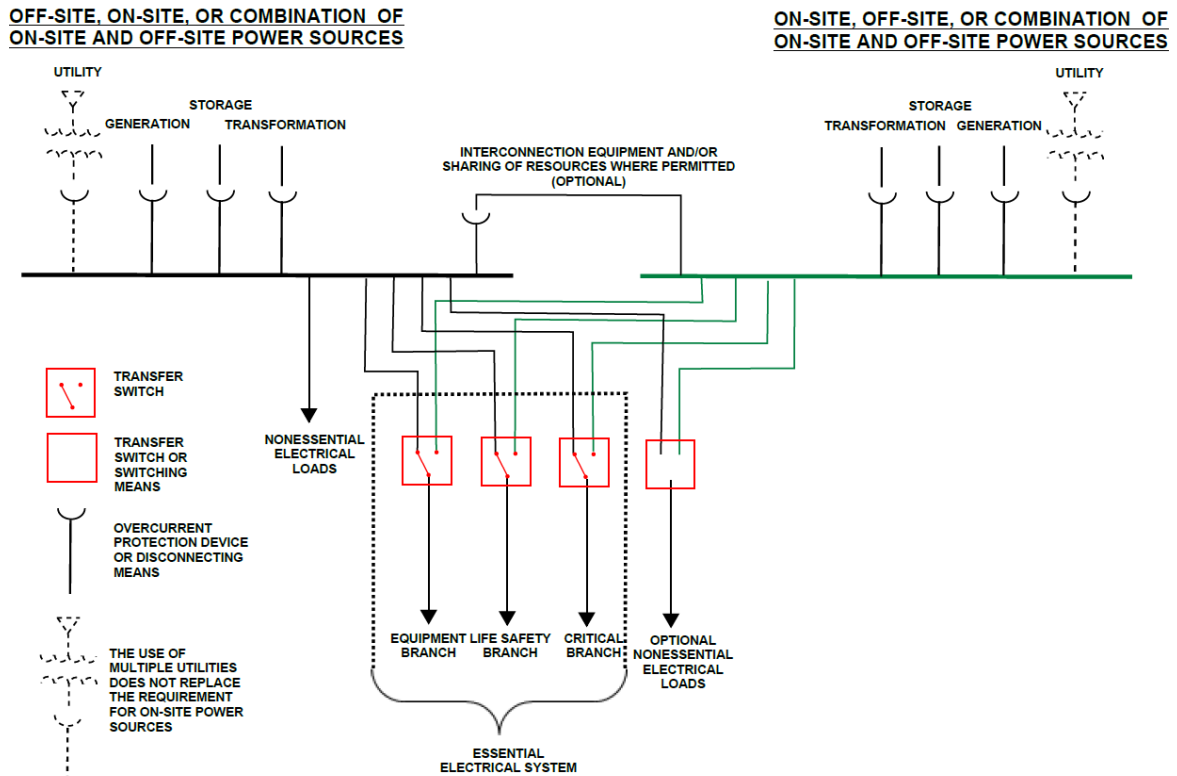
OFF-SITE, ON-SITE, OR COMBINATION OF ON-SITE AND OFF-SITE POWER SOURCES

ON-SITE, OFF-SITE, OR COMBINATION OF ON-SITE AND OFF-SITE POWER SOURCES

UTILITY

GENERATION

STORAGE

TRANSFORMATION

INTERCONNECTION EQUIPMENT AND/OR SHARING OF RESOURCES WHERE PERMITTED (OPTIONAL)

STORAGE

TRANSFORMATION

GENERATION

UTILITY

TRANSFER SWITCH

TRANSFER SWITCH OR SWITCHING MEANS

OVERCURRENT PROTECTION DEVICE OR DISCONNECTING MEANS

THE USE OF MULTIPLE UTILITIES DOES NOT REPLACE THE REQUIREMENT FOR ON-SITE POWER SOURCES

NONESSENTIAL ELECTRICAL LOADS

EQUIPMENT BRANCH

LIFE SAFETY BRANCH

CRITICAL BRANCH

OPTIONAL NONESSENTIAL ELECTRICAL LOADS

ESSENTIAL ELECTRICAL SYSTEM